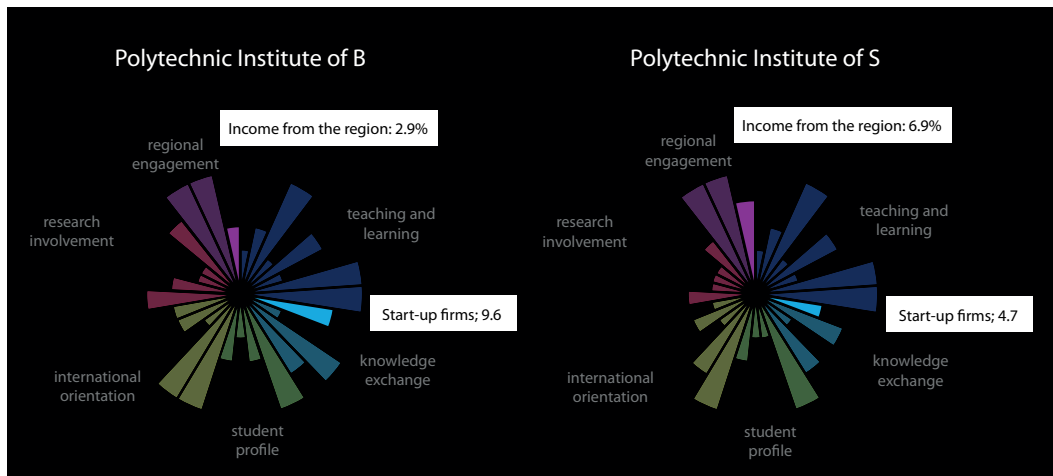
Polytechnic Institute of B

Income from the region: 2.9%

regional engagement

research involvement

teaching and learning

Start-up firms; 9.6

knowledge exchange

international orientation

student profile

Polytechnic Institute of S

Income from the region: 6.9%

regional engagement

research involvement

teaching and learning

Start-up firms; 4.7

knowledge exchange

international orientation

student profile